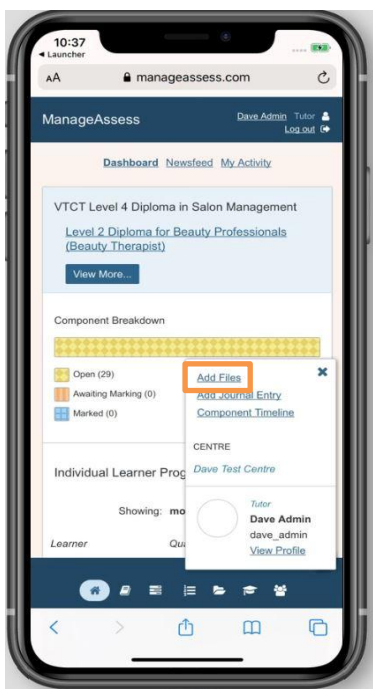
10:37
◂ Launcher

AA manageassess.com

ManageAssess

Dave Admin Tutor
Log out

Dashboard Newsfeed My Activity

VTCT Level 4 Diploma in Salon Management

Level 2 Diploma for Beauty Professionals (Beauty Therapist)

View More...

Component Breakdown

Open (29)
Awaiting Marking (0)
Marked (0)

Add Files
Add Journal Entry
Component Timeline

CENTRE

Dave Test Centre

Tutor
Dave Admin
dave_admin
View Profile

Individual Learner Prog

Showing: mo

Learner

Qu